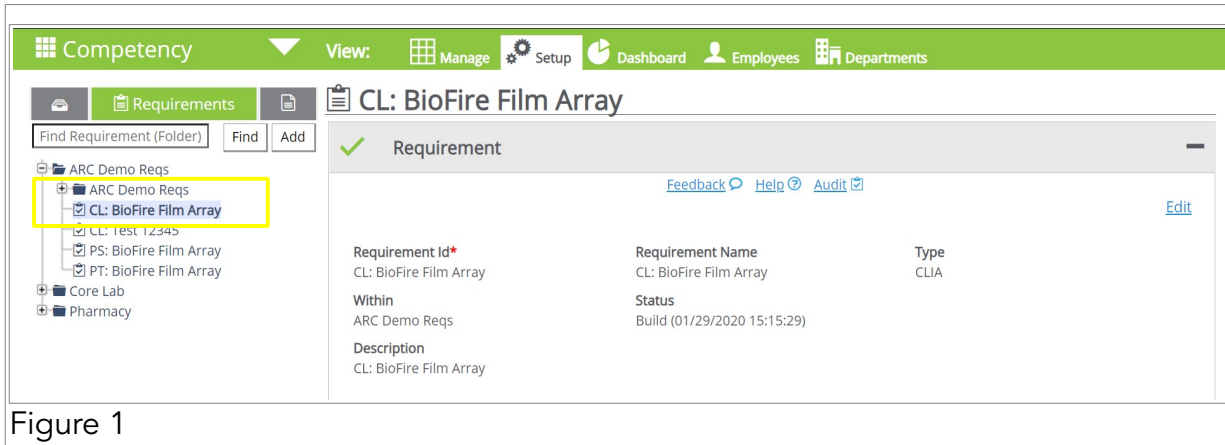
Competency
View: Manage Setup Dashboard Employees Departments

Requirements

Find Requirement (Folder) Find Add

ARC Demo Reqs
ARC Demo Reqs
CL: BioFire Film Array
CL: Test 12345
PS: BioFire Film Array
PT: BioFire Film Array
Core Lab
Pharmacy

CL: BioFire Film Array

Requirement

Feedback Help Audit

Edit

Requirement Id*
CL: BioFire Film Array

Requirement Name
CL: BioFire Film Array

Type
CLIA

Within
ARC Demo Reqs

Status
Build (01/29/2020 15:15:29)

Description
CL: BioFire Film Array

Figure 1